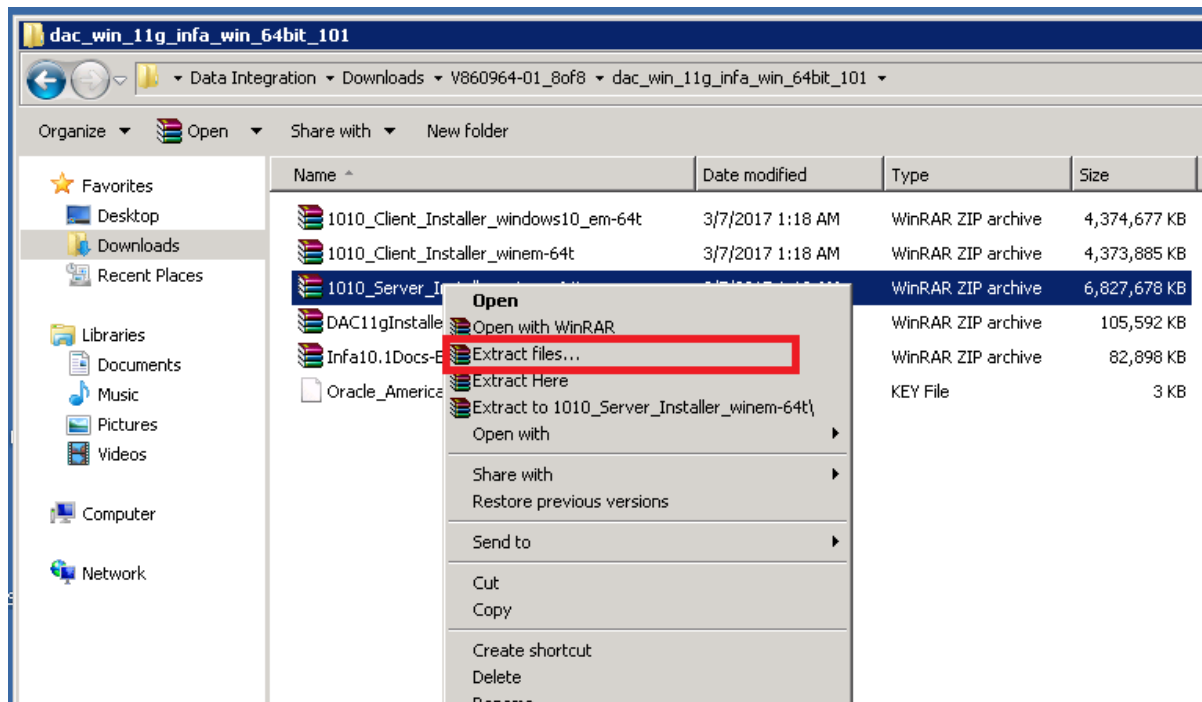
dac_win_11g_infa_win_64bit_101

▸ Data Integration ▸ Downloads ▸ V860964-01_8of8 ▸ dac_win_11g_infa_win_64bit_101 ▸

Organize ▾ Open ▾ Share with ▾ New folder

Favorites
Desktop
Downloads
Recent Places

Libraries
Documents
Music
Pictures
Videos

Computer

Network

| Name | Date modified | Type | Size |
|---|---|---|---|
| 1010_Client_Installer_windows10_em-64t | 3/7/2017 1:18 AM | WinRAR ZIP archive | 4,374,677 KB |
| 1010_Client_Installer_winem-64t | 3/7/2017 1:18 AM | WinRAR ZIP archive | 4,373,885 KB |
| 1010_Server_In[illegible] | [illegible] | WinRAR ZIP archive | 6,827,678 KB |
| DAC11gInstalle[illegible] | | WinRAR ZIP archive | 105,592 KB |
| Infa10.1Docs-E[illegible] | | WinRAR ZIP archive | 82,898 KB |
| Oracle_America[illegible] | | KEY File | 3 KB |

Open
Open with WinRAR
Extract files...
Extract Here
Extract to 1010_Server_Installer_winem-64t\
Open with
Share with
Restore previous versions
Send to
Cut
Copy
Create shortcut
Delete
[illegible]